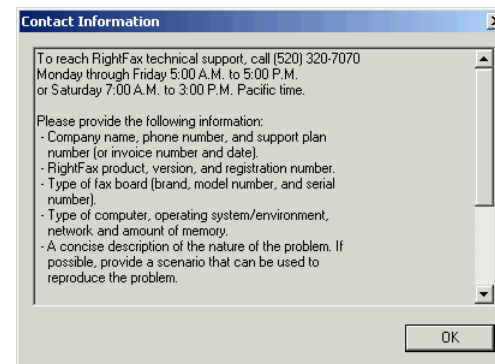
Contact Information

To reach RightFax technical support, call (520) 320-7070 Monday through Friday 5:00 A.M. to 5:00 P.M. or Saturday 7:00 A.M. to 3:00 P.M. Pacific time.

Please provide the following information:
- Company name, phone number, and support plan number (or invoice number and date).
- RightFax product, version, and registration number.
- Type of fax board (brand, model number, and serial number).
- Type of computer, operating system/environment, network and amount of memory.
- A concise description of the nature of the problem. If possible, provide a scenario that can be used to reproduce the problem.

OK